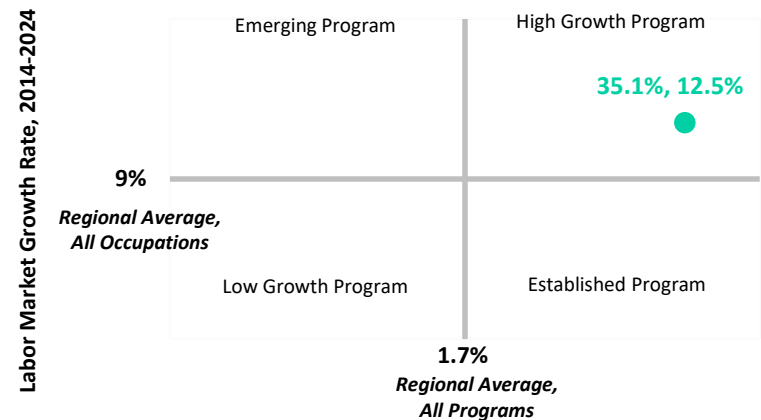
Labor Market Growth Rate, 2014-2024

Emerging Program

High Growth Program

35.1%, 12.5%

9%

Regional Average, All Occupations

Low Growth Program

Established Program

1.7%

Regional Average, All Programs